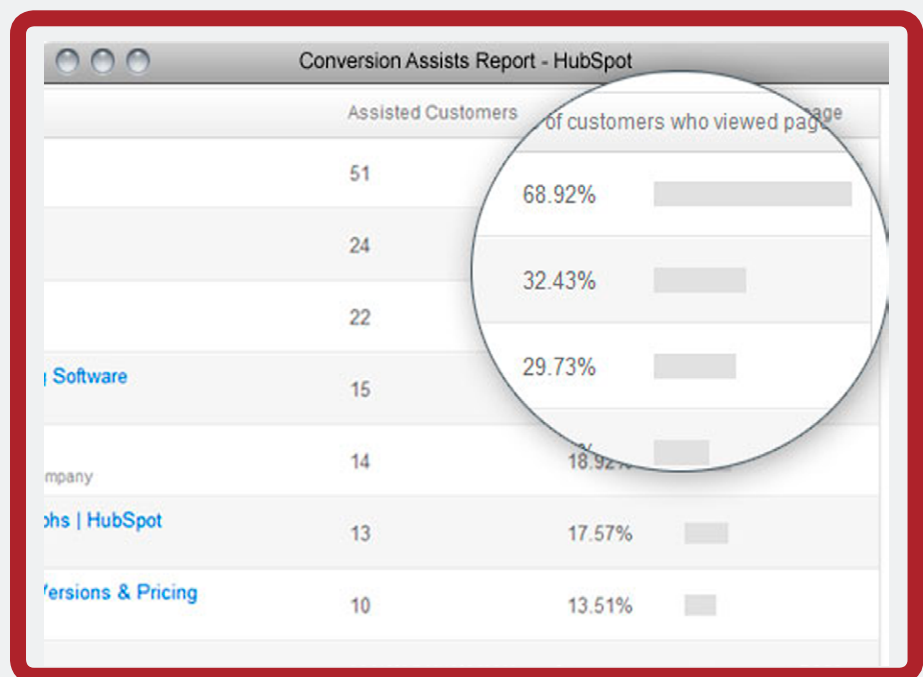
Conversion Assists Report - HubSpot

| | Assisted Customers | of customers who viewed page |
|---|---|---|
| | 51 | 68.92% |
| | 24 | 32.43% |
| | 22 | 29.73% |
| Software | 15 | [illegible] |
| mpany | 14 | 18.92% |
| phs \| HubSpot | 13 | 17.57% |
| Versions & Pricing | 10 | 13.51% |